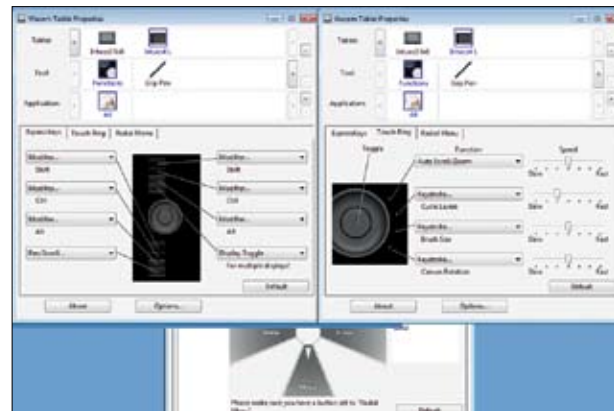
Wacom Tablet Properties

Tablet
Intuos4 6x8
Intuos4 L

Tool
Functions
Grip Pen

Application
All

ExpressKeys | Touch Ring | Radial Menu

Modifier...
Shift

Modifier...
Shift

Modifier...
Ctrl

Modifier...
Ctrl

Modifier...
Alt

Modifier...
Alt

Pan/Scroll...

Display Toggle
For multiple displays

Default

About
Options...

Wacom Tablet Properties

Tablet
Intuos4 6x8
Intuos4 L

Tool
Functions
Grip Pen

Application
All

ExpressKeys | Touch Ring | Radial Menu

Toggle
Function
Speed

Auto Scroll/Zoom
Slow Fast

Keystroke...
Curve Lassie
Slow Fast

Keystroke...
Brush Size
Slow Fast

Keystroke...
Canvas Rotation
Slow Fast

Default

About
Options...

Please make sure you have a button set to 'Radial Menu'.
Default